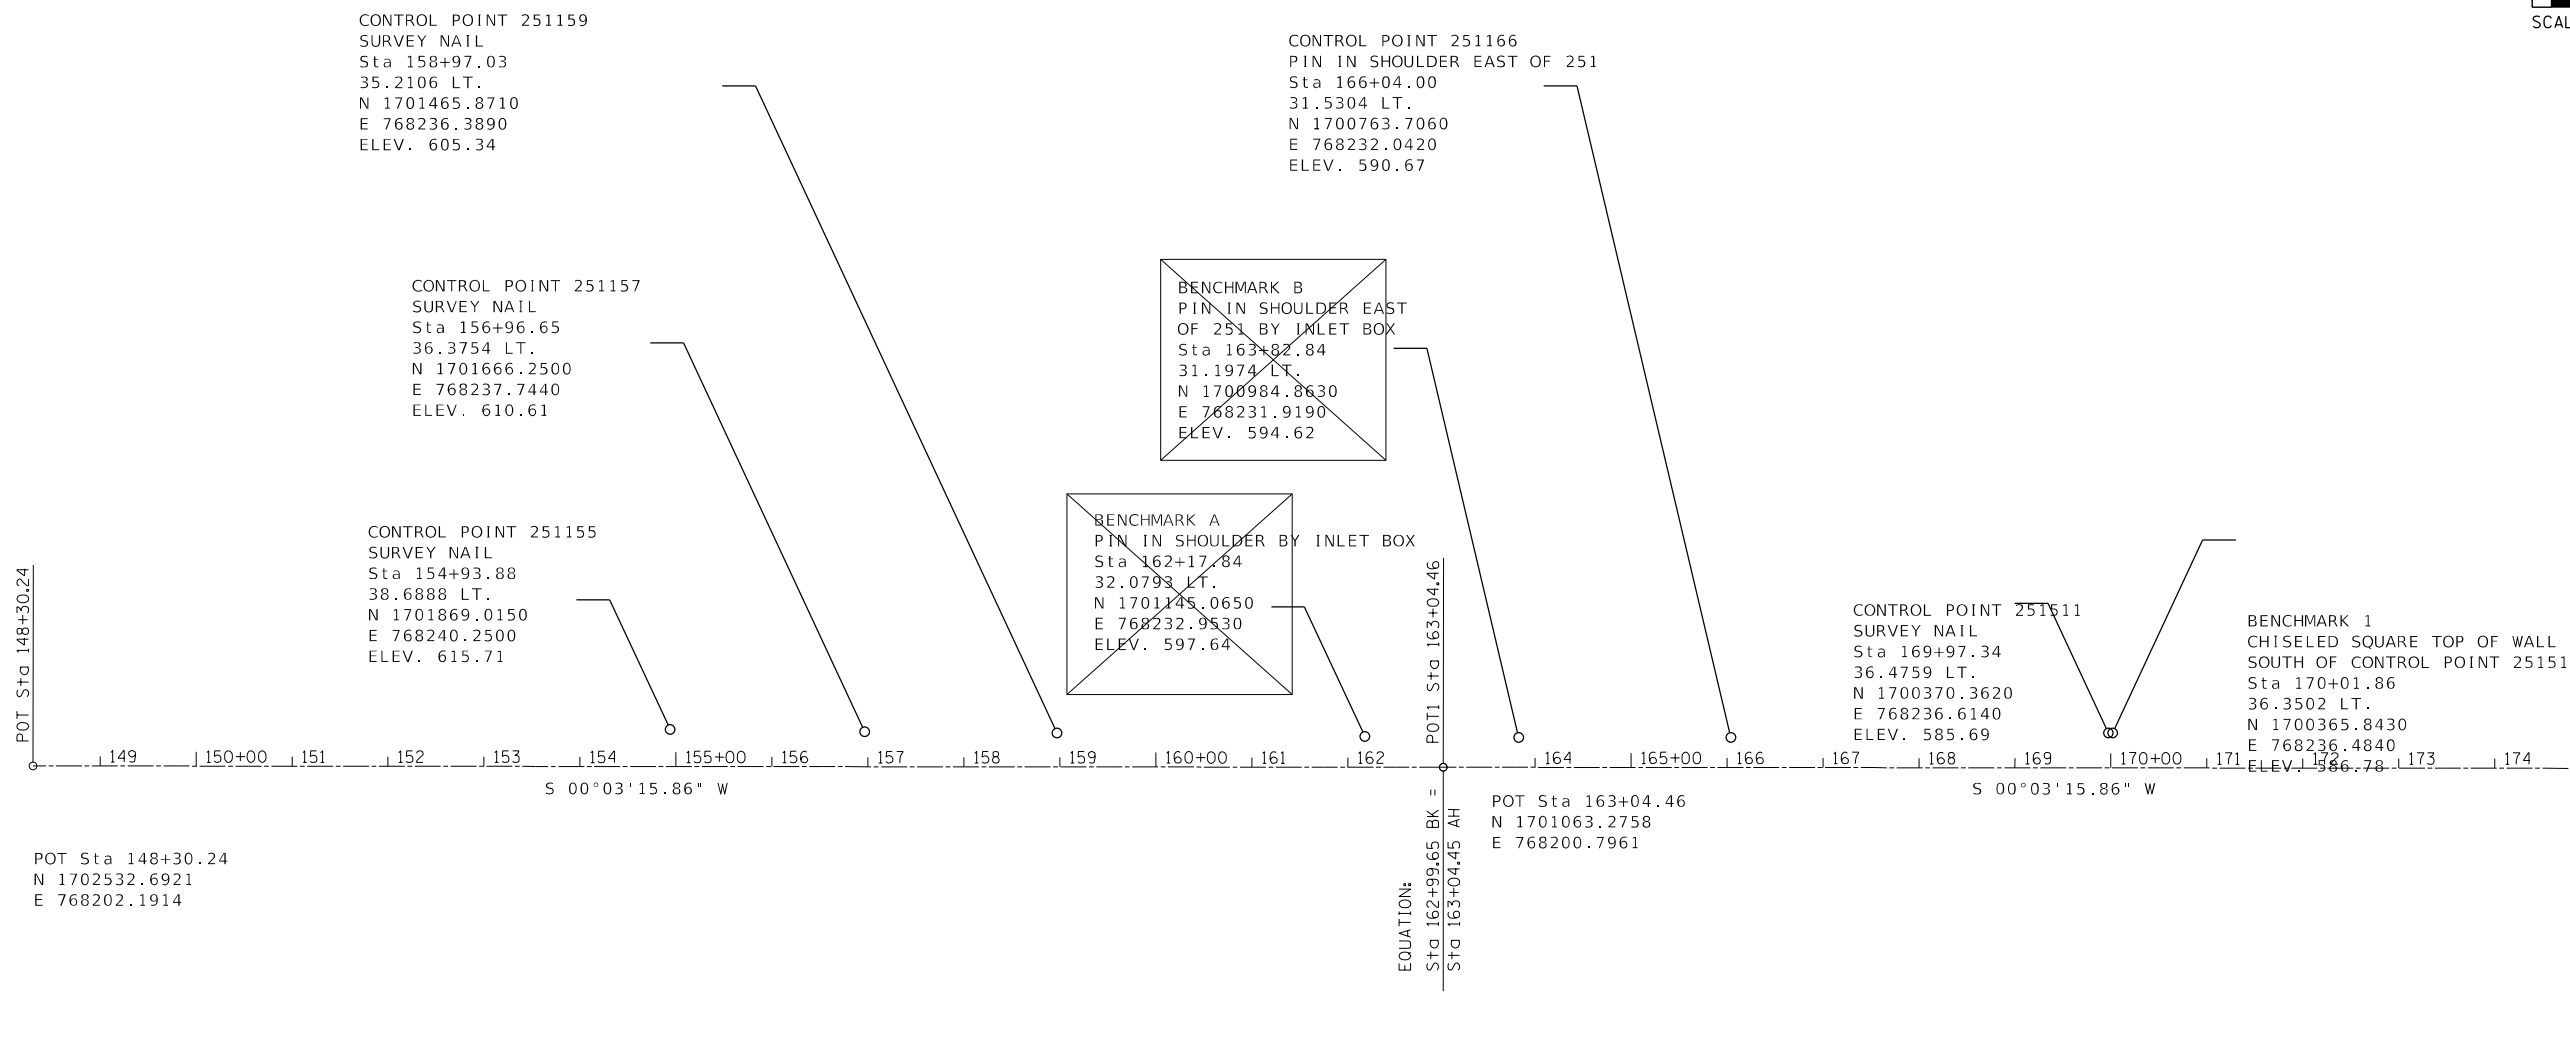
SCAL

CONTROL POINT 251159
SURVEY NAIL
Sta 158+97.03
35.2106 LT.
N 1701465.8710
E 768236.3890
ELEV. 605.34

CONTROL POINT 251166
PIN IN SHOULDER EAST OF 251
Sta 166+04.00
31.5304 LT.
N 1700763.7060
E 768232.0420
ELEV. 590.67

CONTROL POINT 251157
SURVEY NAIL
Sta 156+96.65
36.3754 LT.
N 1701666.2500
E 768237.7440
ELEV. 610.61

BENCHMARK B
PIN IN SHOULDER EAST
OF 251 BY INLET BOX
Sta 163+82.84
31.1974 LT.
N 1700984.8630
E 768231.9190
ELEV. 594.62

CONTROL POINT 251155
SURVEY NAIL
Sta 154+93.88
38.6888 LT.
N 1701869.0150
E 768240.2500
ELEV. 615.71

BENCHMARK A
PIN IN SHOULDER BY INLET BOX
Sta 162+17.84
32.0793 LT.
N 1701145.0650
E 768232.9530
ELEV. 597.64

POT Sta 148+30.24

POT1 Sta 163+04.46

CONTROL POINT 251511
SURVEY NAIL
Sta 169+97.34
36.4759 LT.
N 1700370.3620
E 768236.6140
ELEV. 585.69

BENCHMARK 1
CHISELED SQUARE TOP OF WALL
SOUTH OF CONTROL POINT 25151
Sta 170+01.86
36.3502 LT.
N 1700365.8430
E 768236.4840
ELEV. 586.78

149 150+00 151 152 153 154 155+00 156 157 158 159 160+00 161 162 164 165+00 166 167 168 169 170+00 171 172 173 174

S 00°03'15.86" W

S 00°03'15.86" W

POT Sta 163+04.46
N 1701063.2758
E 768200.7961

POT Sta 148+30.24
N 1702532.6921
E 768202.1914

EQUATION:
Sta 162+99.65 BK =
Sta 163+04.45 AH